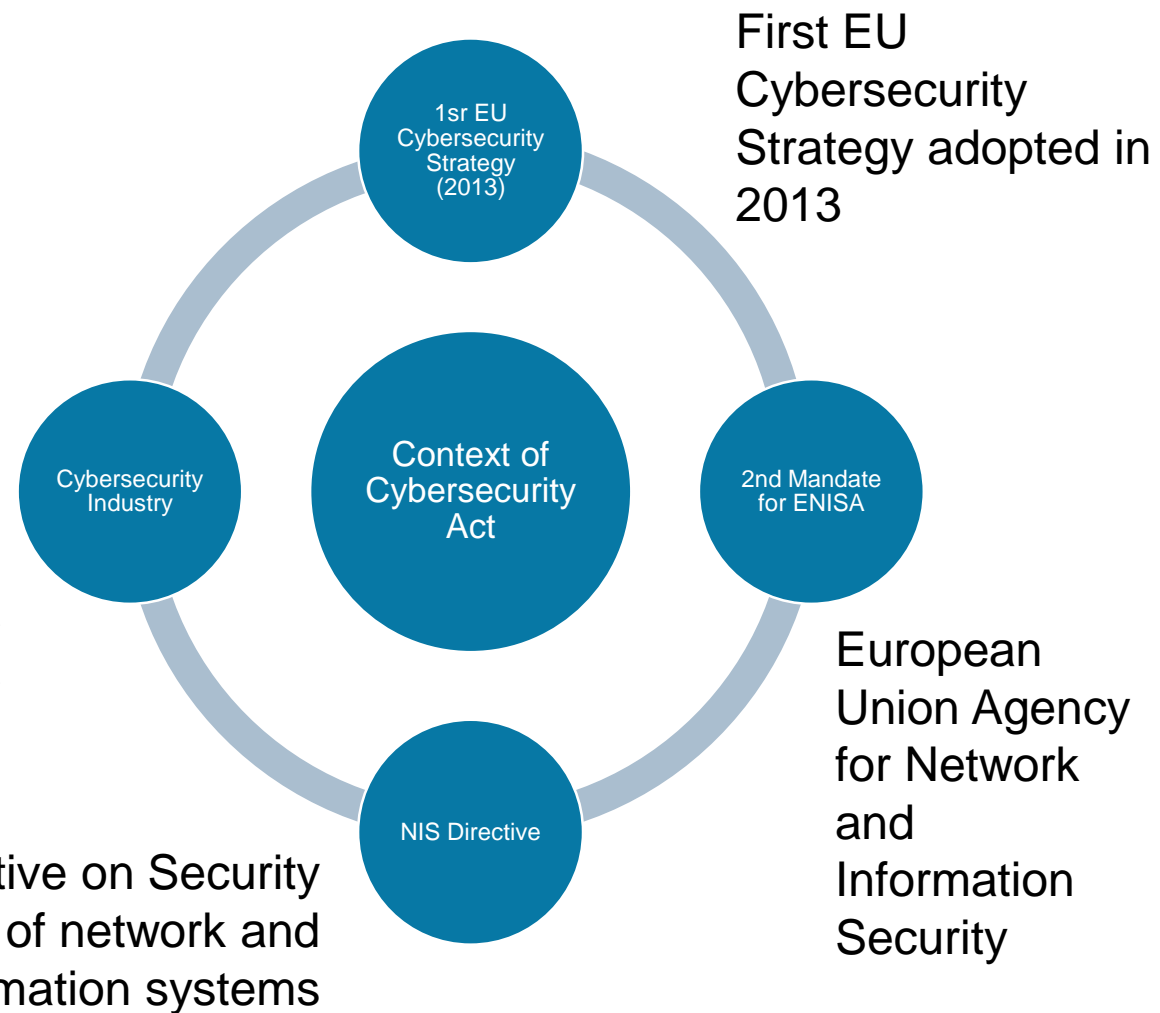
First EU Cybersecurity Strategy adopted in 2013

1sr EU Cybersecurity Strategy (2013)

Cybersecurity Industry

Context of Cybersecurity Act

2nd Mandate for ENISA

European Union Agency for Network and Information Security

NIS Directive

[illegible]tive on Security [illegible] of network and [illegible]mation systems